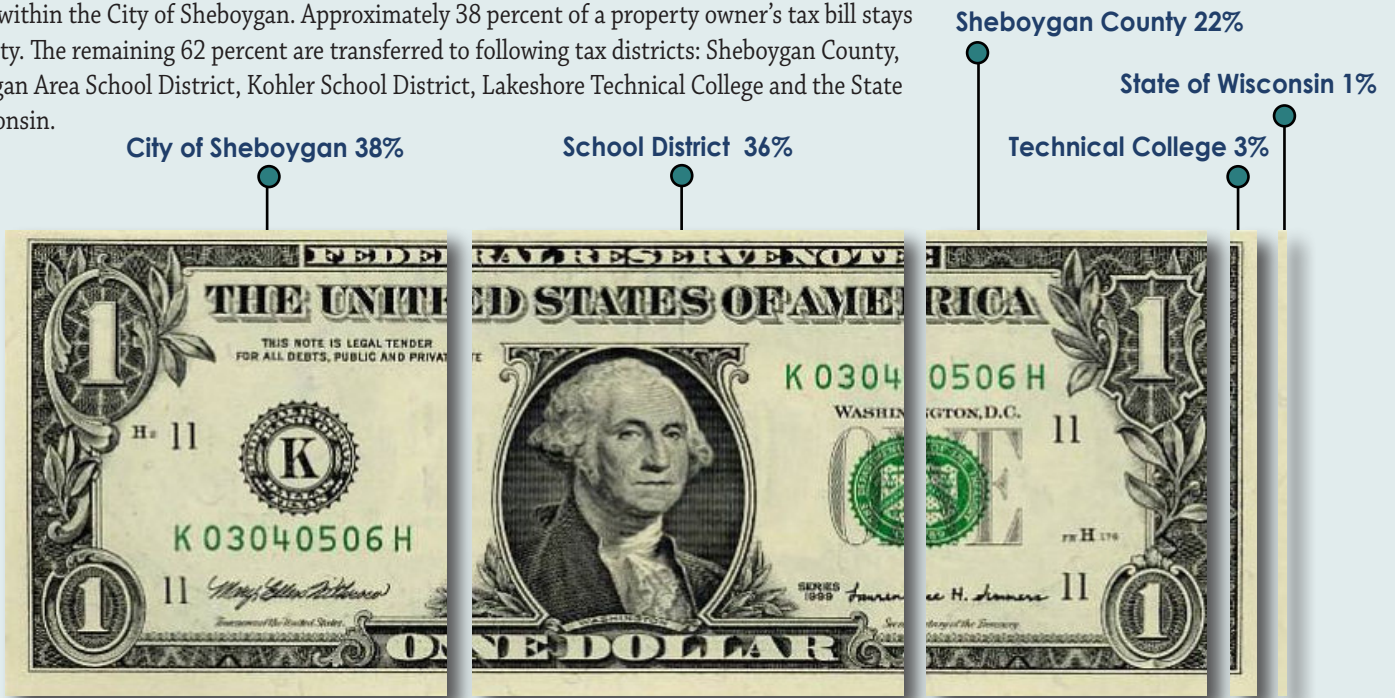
within the City of Sheboygan. Approximately 38 percent of a property owner's tax bill stays ty. The remaining 62 percent are transferred to following tax districts: Sheboygan County, gan Area School District, Kohler School District, Lakeshore Technical College and the State onsin.

Sheboygan County 22%

State of Wisconsin 1%

City of Sheboygan 38%

School District 36%

Technical College 3%

FEDERAL RESERVE NOTE

THE UNITED STATES OF AMERICA

THIS NOTE IS LEGAL TENDER FOR ALL DEBTS, PUBLIC AND PRIVATE

K 03040506 H

WASHINGTON, D.C.

H 11

K

K 03040506 H

11

11

ONE

SERIES 1999

11

ONE DOLLAR